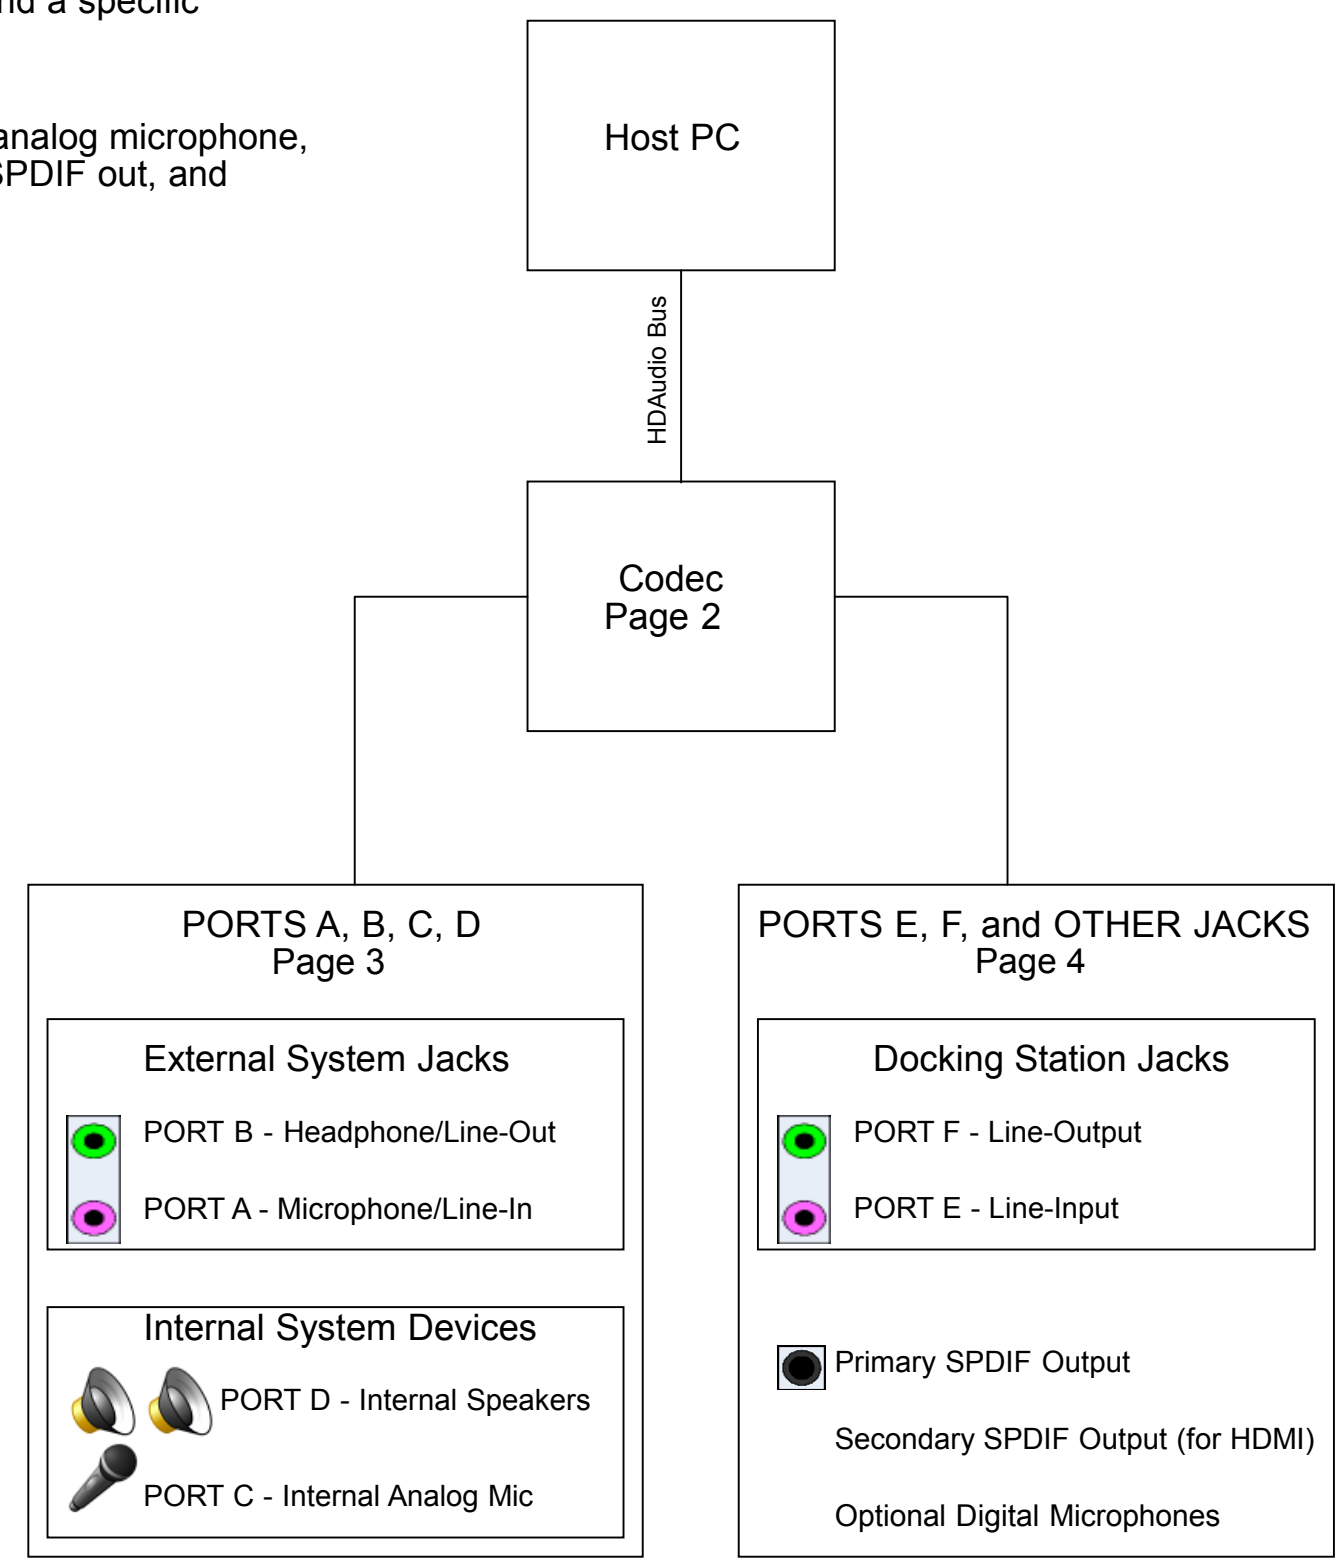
nd a specific

analog microphone, SPDIF out, and

Host PC

HDAudio Bus

Codec
Page 2

PORTS A, B, C, D
Page 3

External System Jacks

PORT B - Headphone/Line-Out

PORT A - Microphone/Line-In

Internal System Devices

PORT D - Internal Speakers

PORT C - Internal Analog Mic

PORTS E, F, and OTHER JACKS
Page 4

Docking Station Jacks

PORT F - Line-Output

PORT E - Line-Input

Primary SPDIF Output

Secondary SPDIF Output (for HDMI)

Optional Digital Microphones